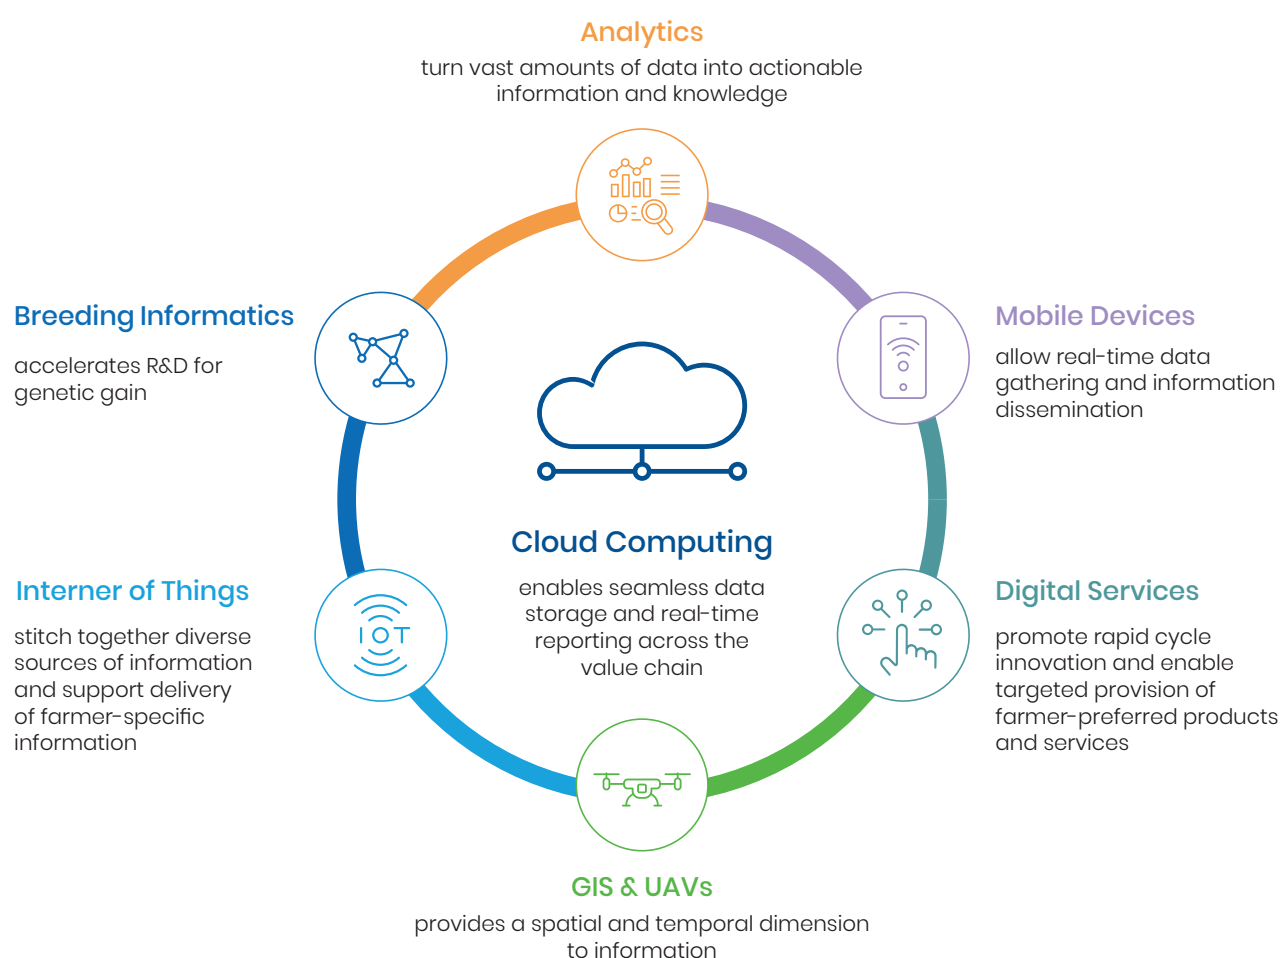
Analytics
turn vast amounts of data into actionable information and knowledge

Breeding Informatics
accelerates R&D for genetic gain

Mobile Devices
allow real-time data gathering and information dissemination

IOT

Cloud Computing
enables seamless data storage and real-time reporting across the value chain

Interner of Things
stitch together diverse sources of information and support delivery of farmer-specific information

Digital Services
promote rapid cycle innovation and enable targeted provision of farmer-preferred products and services

GIS & UAVs
provides a spatial and temporal dimension to information